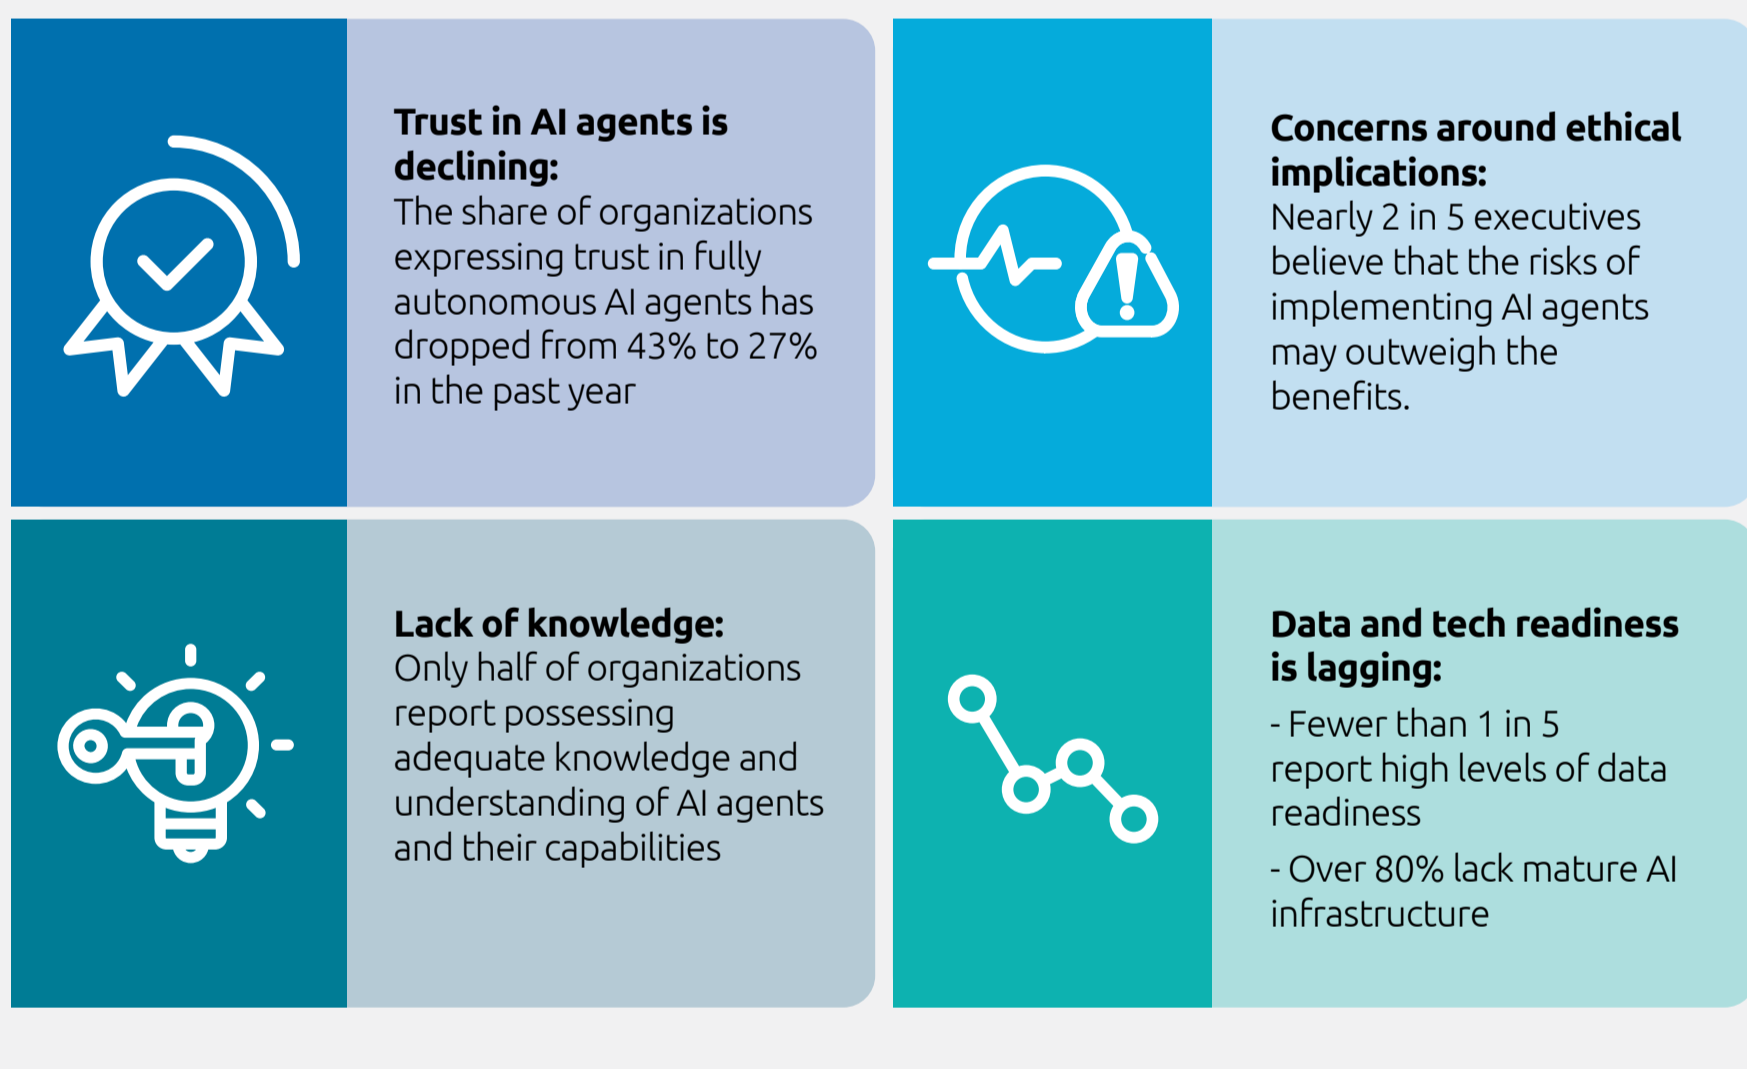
**Trust in AI agents is declining:**
The share of organizations expressing trust in fully autonomous AI agents has dropped from 43% to 27% in the past year

**Concerns around ethical implications:**
Nearly 2 in 5 executives believe that the risks of implementing AI agents may outweigh the benefits.

**Lack of knowledge:**
Only half of organizations report possessing adequate knowledge and understanding of AI agents and their capabilities

**Data and tech readiness is lagging:**
- Fewer than 1 in 5 report high levels of data readiness
- Over 80% lack mature AI infrastructure